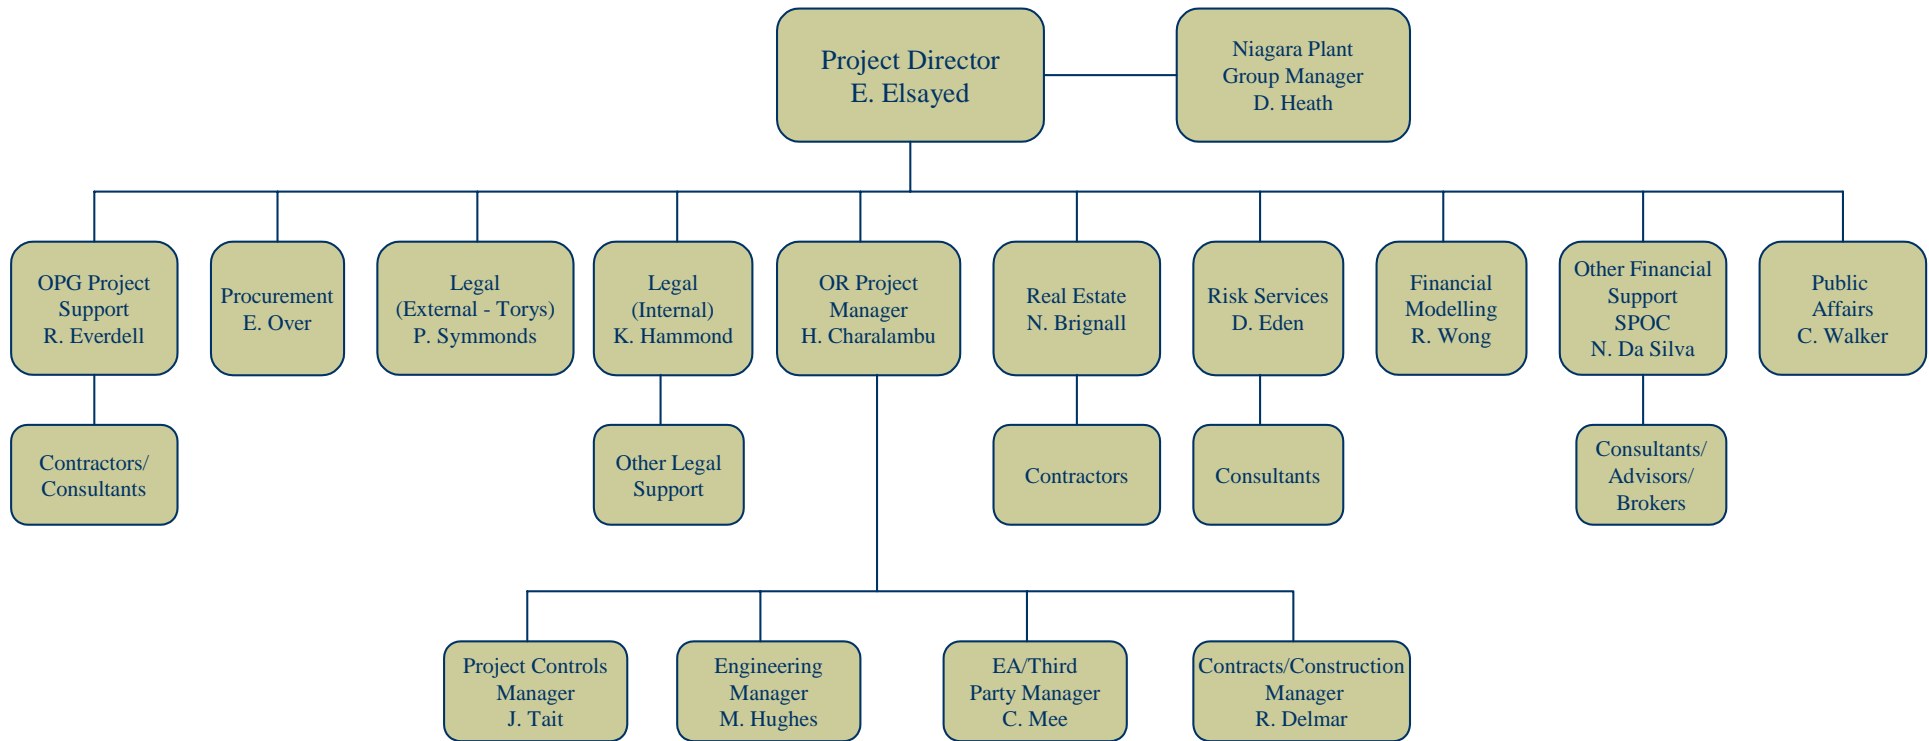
Project Director
E. Elsayed

Niagara Plant
Group Manager
D. Heath

OPG Project
Support
R. Everdell

Procurement
E. Over

Legal
(External - Torys)
P. Symmonds

Legal
(Internal)
K. Hammond

OR Project
Manager
H. Charalambu

Real Estate
N. Brignall

Risk Services
D. Eden

Financial
Modelling
R. Wong

Other Financial
Support
SPOC
N. Da Silva

Public
Affairs
C. Walker

Contractors/
Consultants

Other Legal
Support

Contractors

Consultants

Consultants/
Advisors/
Brokers

Project Controls
Manager
J. Tait

Engineering
Manager
M. Hughes

EA/Third
Party Manager
C. Mee

Contracts/Construction
Manager
R. Delmar